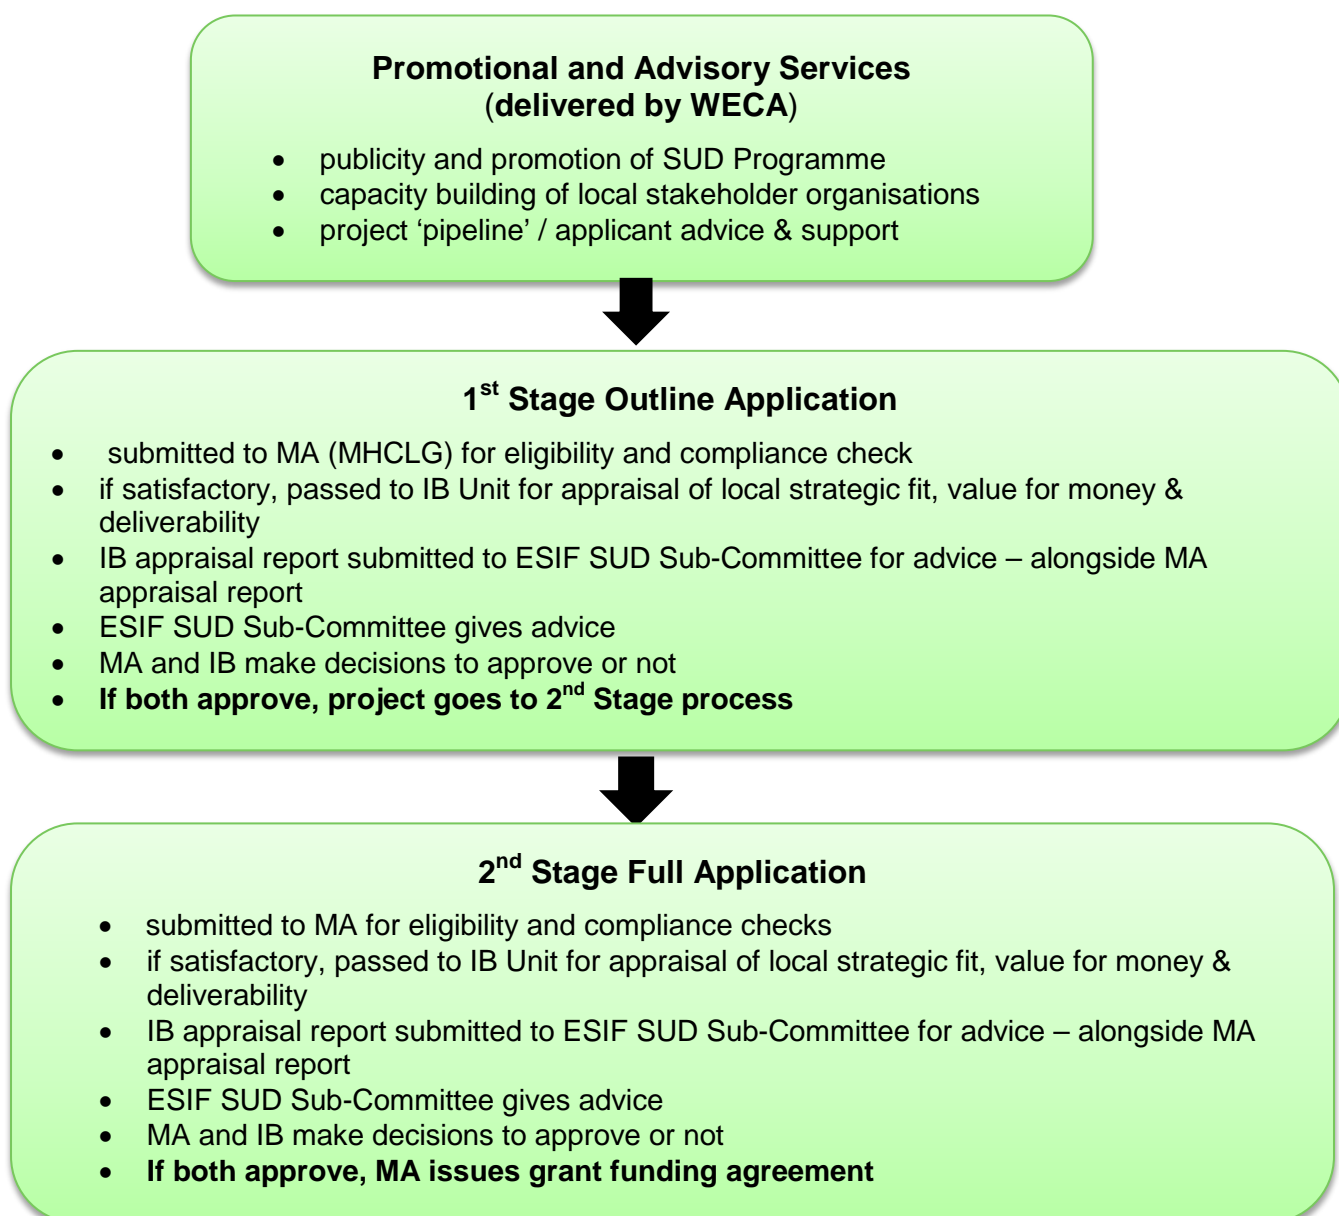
**Promotional and Advisory Services**
(**delivered by WECA**)

- publicity and promotion of SUD Programme
- capacity building of local stakeholder organisations
- project 'pipeline' / applicant advice & support

**1$^{st}$ Stage Outline Application**

- submitted to MA (MHCLG) for eligibility and compliance check
- if satisfactory, passed to IB Unit for appraisal of local strategic fit, value for money & deliverability
- IB appraisal report submitted to ESIF SUD Sub-Committee for advice – alongside MA appraisal report
- ESIF SUD Sub-Committee gives advice
- MA and IB make decisions to approve or not
- **If both approve, project goes to 2$^{nd}$ Stage process**

**2$^{nd}$ Stage Full Application**

- submitted to MA for eligibility and compliance checks
- if satisfactory, passed to IB Unit for appraisal of local strategic fit, value for money & deliverability
- IB appraisal report submitted to ESIF SUD Sub-Committee for advice – alongside MA appraisal report
- ESIF SUD Sub-Committee gives advice
- MA and IB make decisions to approve or not
- **If both approve, MA issues grant funding agreement**